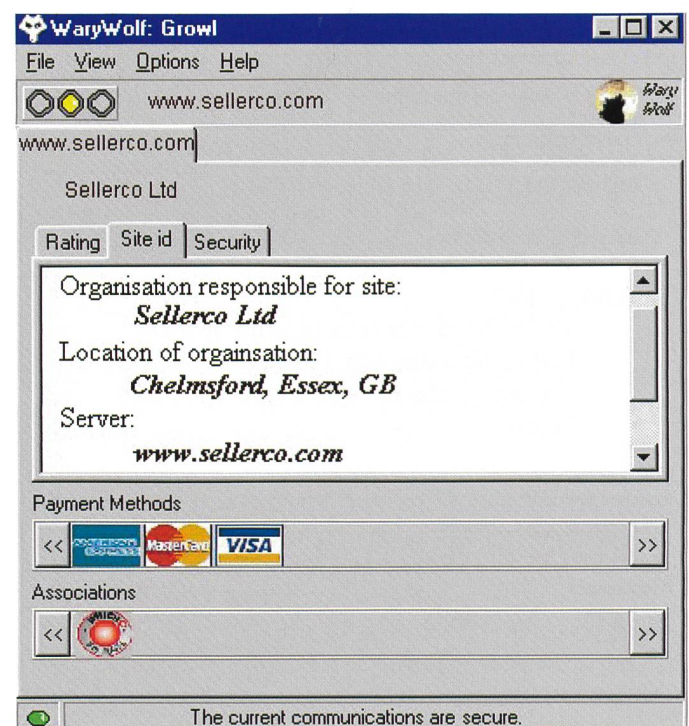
WaryWolf: Growl

File View Options Help

www.sellerco.com

Wary Wolf

www.sellerco.com

Sellerco Ltd

Rating | Site id | Security

Organisation responsible for site:
*Sellerco Ltd*

Location of orgainsation:
*Chelmsford, Essex, GB*

Server:
*www.sellerco.com*

Payment Methods

<< AMERICAN EXPRESS MasterCard VISA >>

Associations

<< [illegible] >>

The current communications are secure.